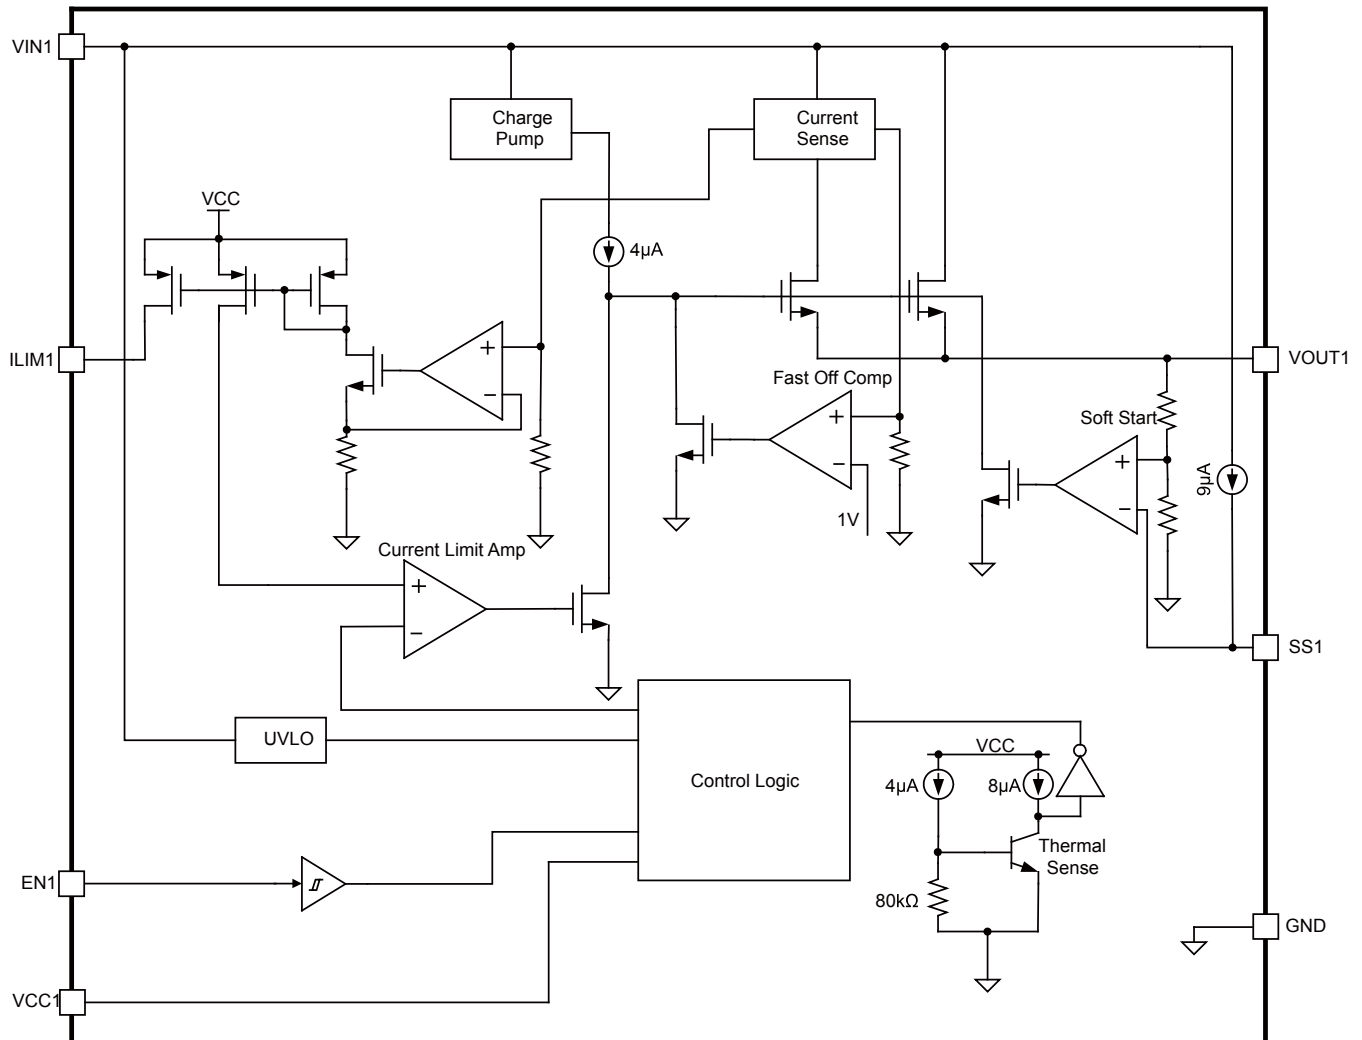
VIN1

Charge Pump

Current Sense

VCC

4µA

ILIM1

+

−

Fast Off Comp

+

−

VOUT1

Soft Start

+

−

9µA

1V

Current Limit Amp

+

−

SS1

UVLO

Control Logic

VCC

4µA

8µA

Thermal Sense

80kΩ

EN1

GND

VCC1